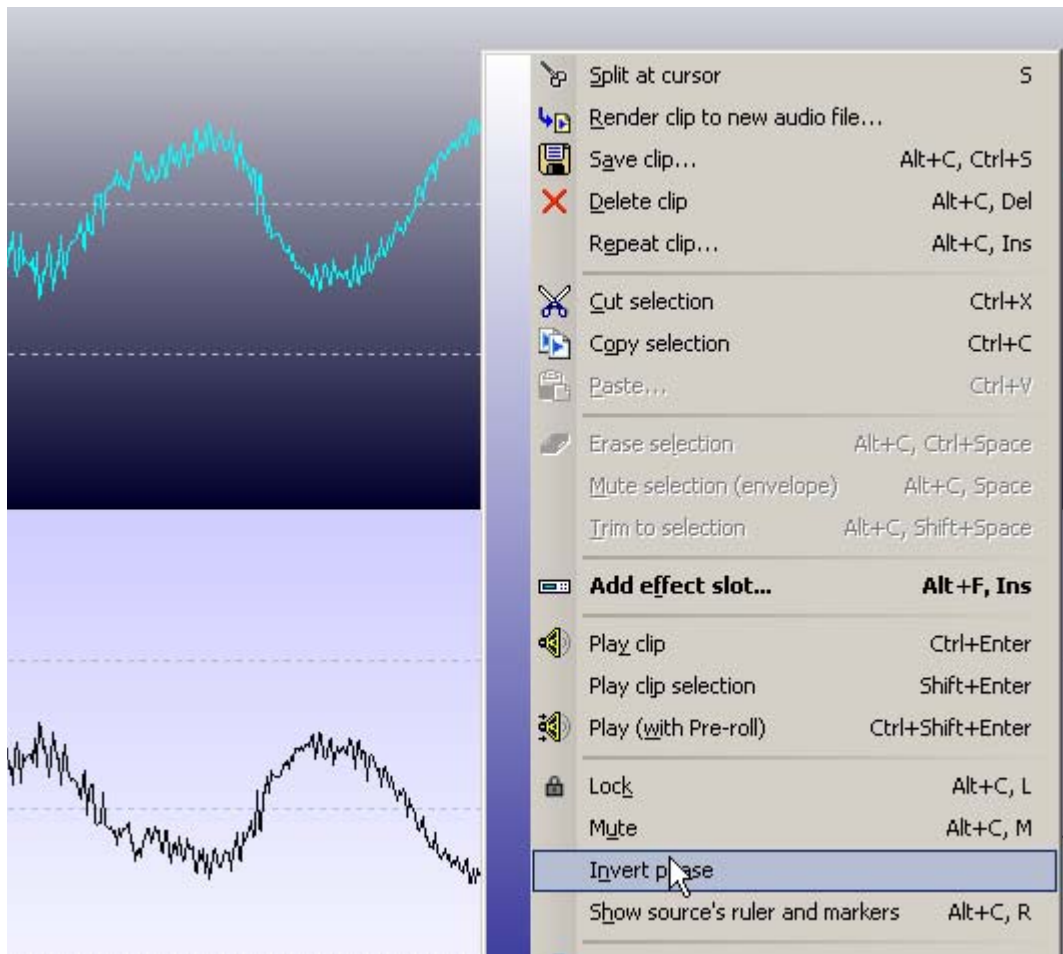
Split at cursor S
Render clip to new audio file...
Save clip... Alt+C, Ctrl+S
Delete clip Alt+C, Del
Repeat clip... Alt+C, Ins

Cut selection Ctrl+X
Copy selection Ctrl+C
Paste... Ctrl+V

Erase selection Alt+C, Ctrl+Space
Mute selection (envelope) Alt+C, Space
Trim to selection Alt+C, Shift+Space

**Add effect slot...** **Alt+F, Ins**

Play clip Ctrl+Enter
Play clip selection Shift+Enter
Play (with Pre-roll) Ctrl+Shift+Enter

Lock Alt+C, L
Mute Alt+C, M
Invert p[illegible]se
Show source's ruler and markers Alt+C, R